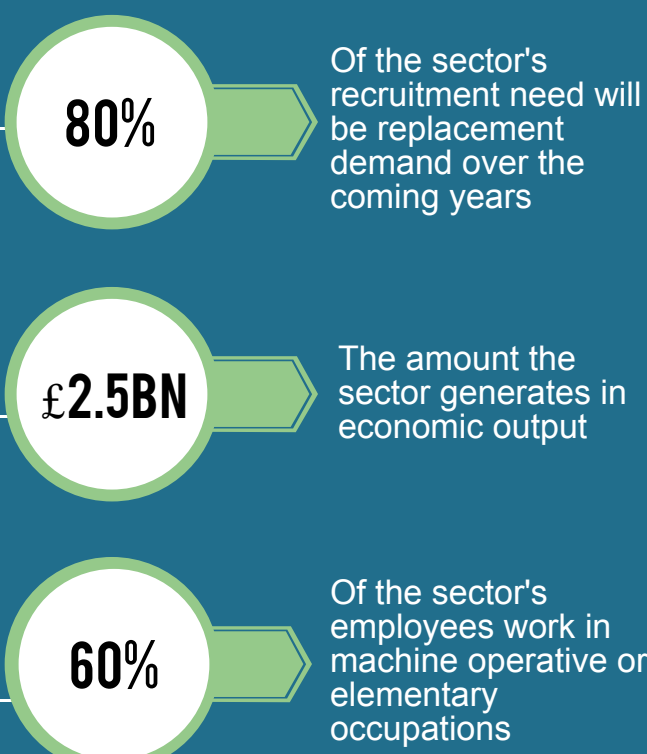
80%

Of the sector's recruitment need will be replacement demand over the coming years

£2.5BN

The amount the sector generates in economic output

60%

Of the sector's employees work in machine operative or elementary occupations